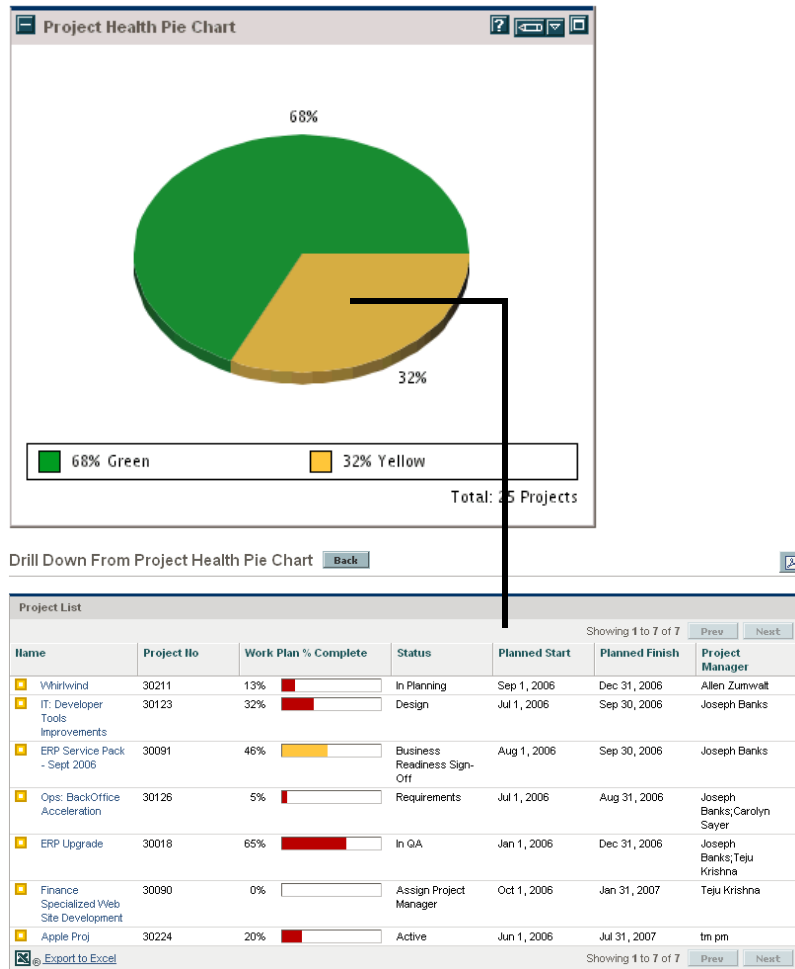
Project Health Pie Chart

68%

32%

68% Green

32% Yellow

Total: 25 Projects

Drill Down From Project Health Pie Chart Back

Project List

Showing 1 to 7 of 7 Prev Next

| Name | Project No | Work Plan % Complete | Status | Planned Start | Planned Finish | Project Manager |
|---|---|---|---|---|---|---|
| Whirlwind | 30211 | 13% | In Planning | Sep 1, 2006 | Dec 31, 2006 | Allen Zumwalt |
| IT: Developer Tools Improvements | 30123 | 32% | Design | Jul 1, 2006 | Sep 30, 2006 | Joseph Banks |
| ERP Service Pack - Sept 2006 | 30091 | 46% | Business Readiness Sign-Off | Aug 1, 2006 | Sep 30, 2006 | Joseph Banks |
| Ops: BackOffice Acceleration | 30126 | 5% | Requirements | Jul 1, 2006 | Aug 31, 2006 | Joseph Banks;Carolyn Sayer |
| ERP Upgrade | 30018 | 65% | In QA | Jan 1, 2006 | Dec 31, 2006 | Joseph Banks;Teju Krishna |
| Finance Specialized Web Site Development | 30090 | 0% | Assign Project Manager | Oct 1, 2006 | Jan 31, 2007 | Teju Krishna |
| Apple Proj | 30224 | 20% | Active | Jun 1, 2006 | Jul 31, 2007 | tm pm |

Export to Excel

Showing 1 to 7 of 7 Prev Next